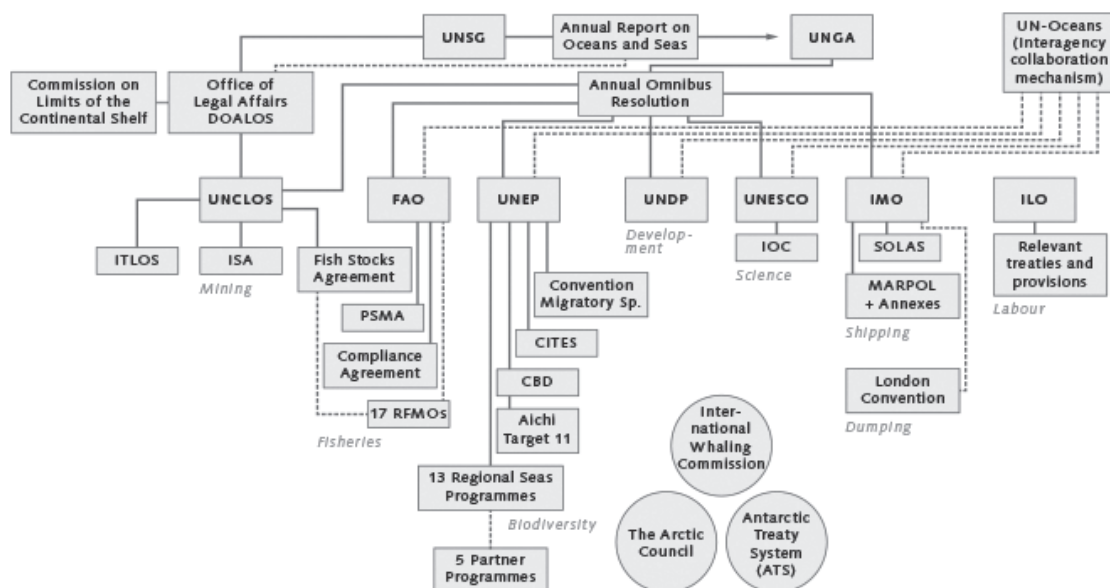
UNSG

Annual Report on Oceans and Seas

UNGA

UN-Oceans (Interagency collaboration mechanism)

Commission on Limits of the Continental Shelf

Office of Legal Affairs DOALOS

Annual Omnibus Resolution

UNCLOS

FAO

UNEP

UNDP

UNESCO

IMO

ILO

ITLOS

ISA

Mining

Fish Stocks Agreement

PSMA

Compliance Agreement

17 RFMOs

Fisheries

Convention Migratory Sp.

CITES

CBD

Aichi Target 11

13 Regional Seas Programmes

Biodiversity

5 Partner Programmes

Development

IOC

Science

SOLAS

MARPOL + Annexes

Shipping

London Convention

Dumping

Relevant treaties and provisions

Labour

International Whaling Commission

The Arctic Council

Antarctic Treaty System (ATS)